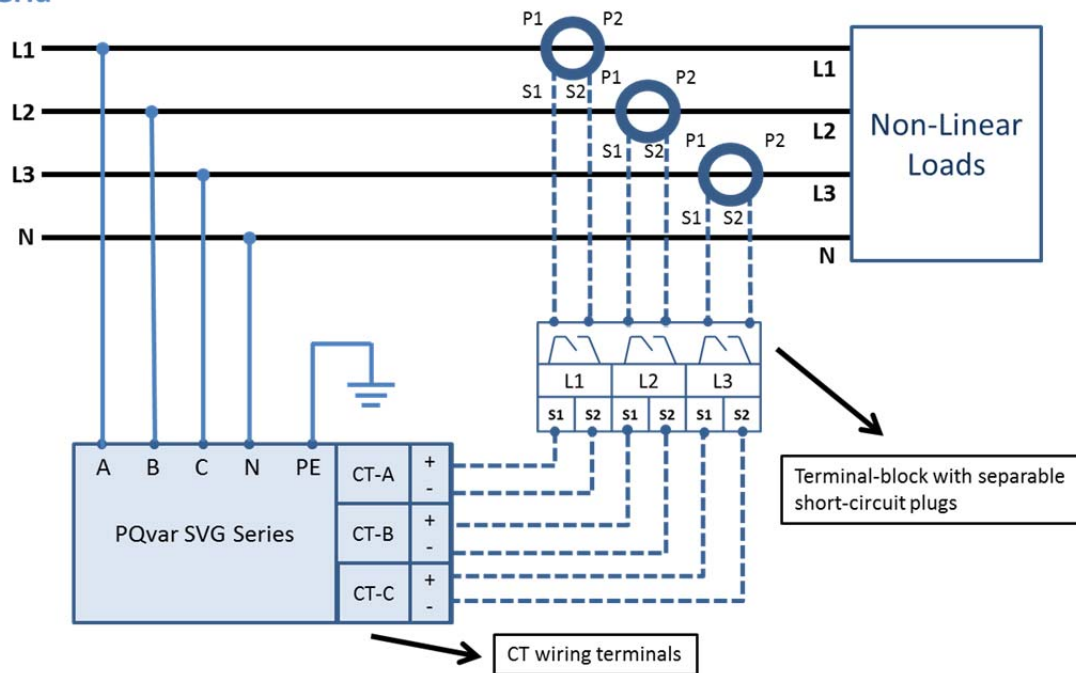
Grid

L1

L2

L3

N

P1 P2

S1 S2

P1 P2

S1 S2

P1 P2

S1 S2

L1

L2

L3

N

Non-Linear Loads

L1 L2 L3

S1 S2 S1 S2 S1 S2

Terminal-block with separable short-circuit plugs

A B C N PE

PQvar SVG Series

CT-A + -

CT-B + -

CT-C + -

CT wiring terminals